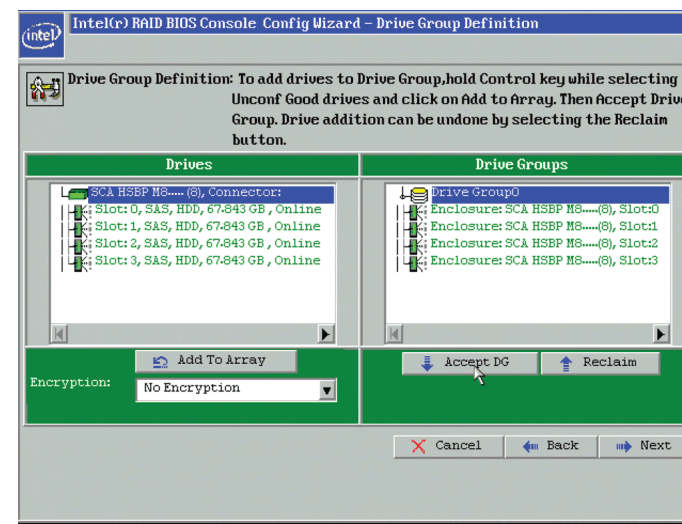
intel

Intel(r) RAID BIOS Console Config Wizard – Drive Group Definition

Drive Group Definition: To add drives to Drive Group,hold Control key while selecting Unconf Good drives and click on Add to Array. Then Accept Drive Group. Drive addition can be undone by selecting the Reclaim button.

Drives

SCA HSBP M8..... (8), Connector:
Slot: 0, SAS, HDD, 67.843 GB , Online
Slot: 1, SAS, HDD, 67.843 GB , Online
Slot: 2, SAS, HDD, 67.843 GB , Online
Slot: 3, SAS, HDD, 67.843 GB , Online

Add To Array

Encryption: No Encryption

Drive Groups

Drive Group0
Enclosure: SCA HSBP M8.....(8), Slot:0
Enclosure: SCA HSBP M8.....(8), Slot:1
Enclosure: SCA HSBP M8.....(8), Slot:2
Enclosure: SCA HSBP M8.....(8), Slot:3

Accept DG
Reclaim

Cancel
Back
Next